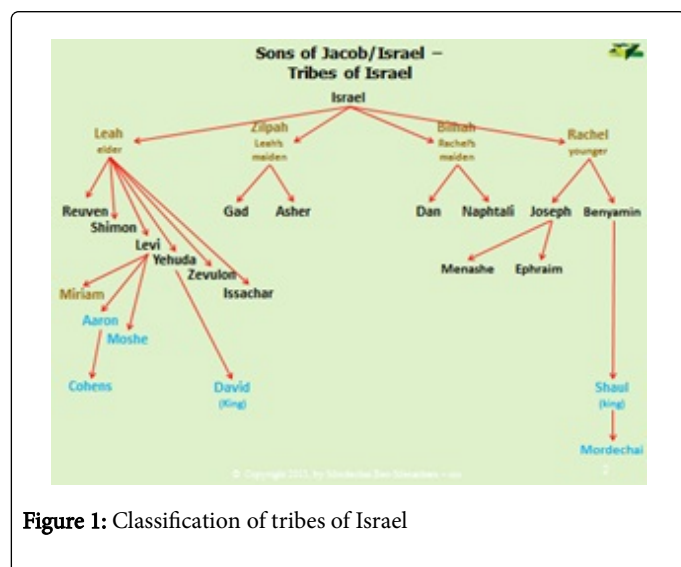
Sons of Jacob/Israel – Tribes of Israel

Israel

Leah
elder

Zilpah
Leah's maiden

Bilhah
Rachel's maiden

Rachel
younger

Reuven

Shimon

Levi

Yehuda

Zevulon

Issachar

Gad

Asher

Dan

Naphtali

Joseph

Benyamin

Menashe

Ephraim

Miriam

Aaron

Moshe

Cohens

David
(King)

Shaul
(king)

Mordechai

© Copyright 2015, by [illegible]

2

Figure 1: Classification of tribes of Israel